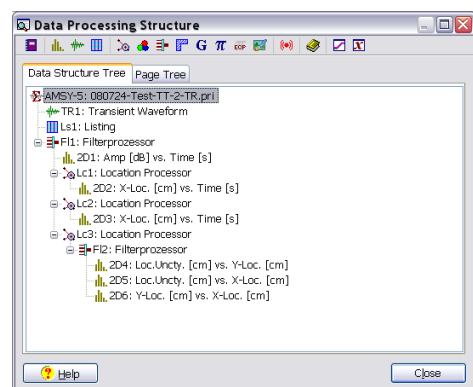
Data Processing Structure

Data Structure Tree | Page Tree

AMSY-5: 080724-Test-TT-2-TR.pri
TR1: Transient Waveform
Ls1: Listing
Fl1: Filterprozessor
2D1: Amp [dB] vs. Time [s]
Lc1: Location Processor
2D2: X-Loc. [cm] vs. Time [s]
Lc2: Location Processor
2D3: X-Loc. [cm] vs. Time [s]
Lc3: Location Processor
Fl2: Filterprozessor
2D4: Loc.Uncty. [cm] vs. Y-Loc. [cm]
2D5: Loc.Uncty. [cm] vs. X-Loc. [cm]
2D6: Y-Loc. [cm] vs. X-Loc. [cm]

Help
Close